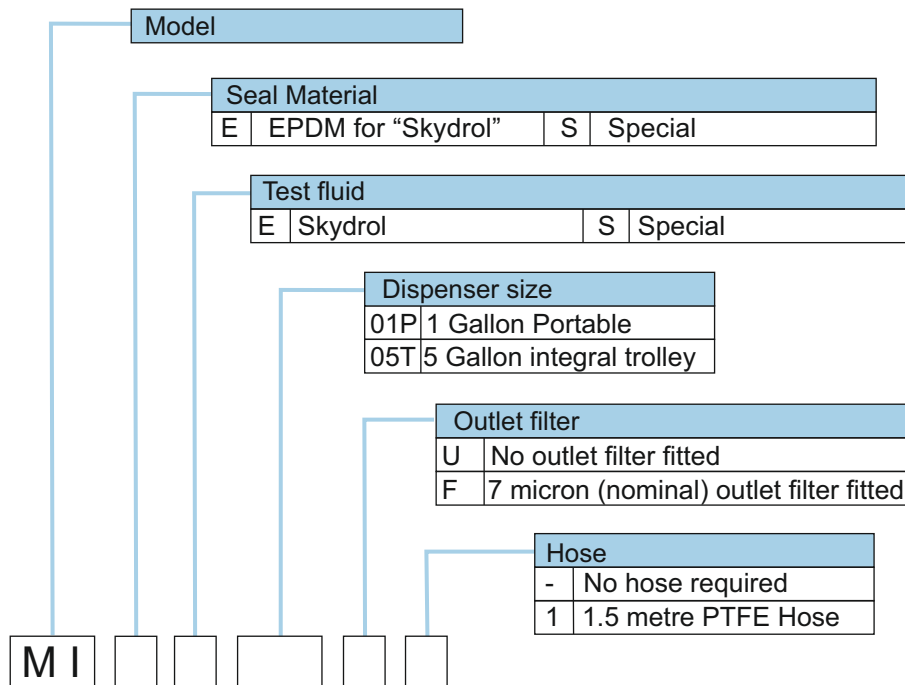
Model

Seal Material

| E | EPDM for “Skydrol” | S | Special |
|---|---|---|---|

Test fluid

| E | Skydrol | S | Special |
|---|---|---|---|

Dispenser size

| 01P | 1 Gallon Portable |
|---|---|
| 05T | 5 Gallon integral trolley |

Outlet filter

| U | No outlet filter fitted |
|---|---|
| F | 7 micron (nominal) outlet filter fitted |

Hose

| - | No hose required |
|---|---|
| 1 | 1.5 metre PTFE Hose |

M I